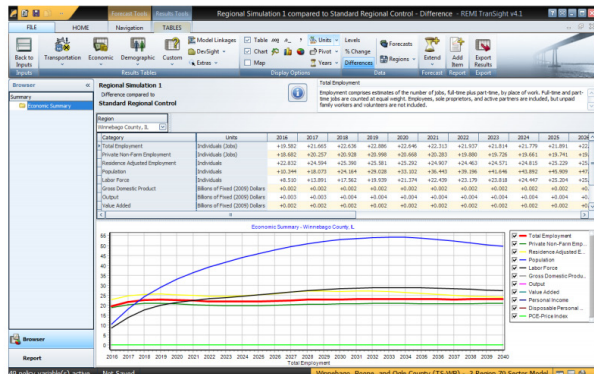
Forecast Tools | Results Tools
Regional Simulation 1 compared to Standard Regional Control - Difference - REMI TranSight v4.1

FILE | HOME | Navigation | TABLES

Back to Inputs | Transportation | Economic | Demographic | Custom | Model Linkages | DevSight | Extras | Table | Chart | Map | Units | Levels | Pivot | % Change | Years | Differences | Forecasts | Regions | Extend | Add Item | Export Results
Inputs | Results Tables | Display Options | Data | Forecast | Report | Export

Browser
Summary
Economic Summary

Regional Simulation 1
Difference compared to
Standard Regional Control

Total Employment
Employment comprises estimates of the number of jobs, full-time plus part-time, by place of work. Full-time and part-time jobs are counted at equal weight. Employees, sole proprietors, and active partners are included, but unpaid family workers and volunteers are not included.

Region
Winnebago County, IL

| Category | Units | 2016 | 2017 | 2018 | 2019 | 2020 | 2021 | 2022 | 2023 | 2024 | 2025 | 2026 |
|---|---|---|---|---|---|---|---|---|---|---|---|---|
| Total Employment | Individuals (Jobs) | +19.582 | +21.665 | +22.636 | +22.886 | +22.646 | +22.313 | +21.937 | +21.814 | +21.779 | +21.891 | +2 |
| Private Non-Farm Employment | Individuals (Jobs) | +18.682 | +20.257 | +20.938 | +20.998 | +20.668 | +20.283 | +19.880 | +19.726 | +19.661 | +19.741 | +19 |
| Residence Adjusted Employment | Individuals | +22.832 | +24.594 | +25.360 | +25.581 | +25.292 | +24.907 | +24.463 | +24.571 | +24.815 | +25.229 | +25 |
| Population | Individuals | +10.344 | +18.073 | +24.164 | +29.028 | +33.102 | +36.443 | +39.186 | +41.646 | +43.882 | +45.909 | +47 |
| Labor Force | Individuals | +8.510 | +13.891 | +17.582 | +19.938 | +21.374 | +22.439 | +23.178 | +23.818 | +24.447 | +25.204 | +25 |
| Gross Domestic Product | Billions of Fixed (2009) Dollars | +0.002 | +0.002 | +0.002 | +0.002 | +0.002 | +0.002 | +0.002 | +0.002 | +0.002 | +0.002 | +0 |
| Output | Billions of Fixed (2009) Dollars | +0.003 | +0.003 | +0.004 | +0.004 | +0.004 | +0.004 | +0.004 | +0.004 | +0.004 | +0.004 | +0 |
| Value Added | Billions of Fixed (2009) Dollars | +0.002 | +0.002 | +0.002 | +0.002 | +0.002 | +0.002 | +0.002 | +0.002 | +0.002 | +0.002 | +0 |

Economic Summary - Winnebago County, IL

2016 2017 2018 2019 2020 2021 2022 2023 2024 2025 2026 2027 2028 2029 2030 2031 2032 2033 2034 2035 2036 2037 2038 2039 2040
Total Employment

Total Employment
Private Non-Farm Emp...
Residence Adjusted E...
Population
Labor Force
Gross Domestic Produ...
Output
Value Added
Personal Income
Disposable Personal ...
PCE-Price Index

Browser
Report

Not Saved
Winnebago, Boone, and Ogle County (TS-WB) - 3 Region 70 Sector Model